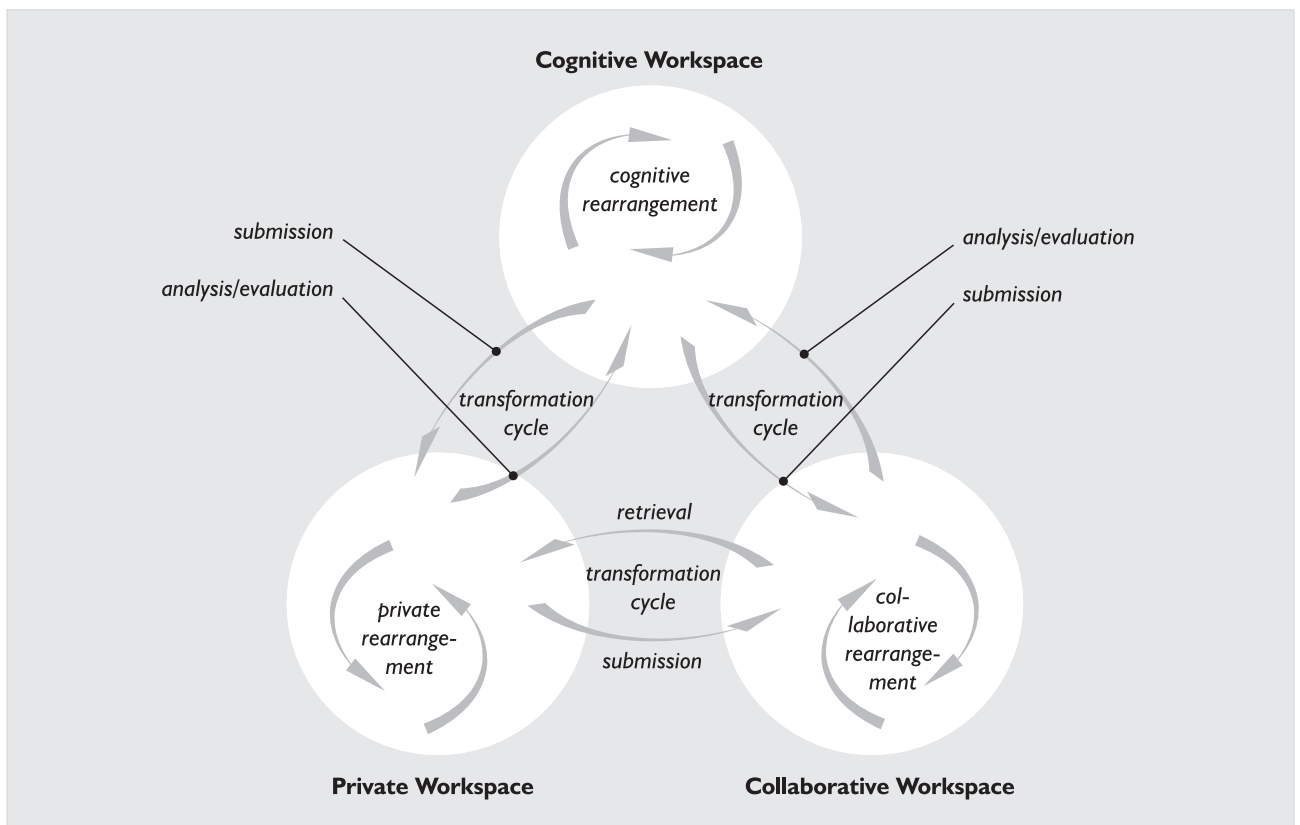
Cognitive Workspace

cognitive rearrangement

submission

analysis/evaluation

analysis/evaluation

submission

transformation cycle

transformation cycle

retrieval

transformation cycle

submission

private rearrangement

collaborative rearrangement

Private Workspace

Collaborative Workspace